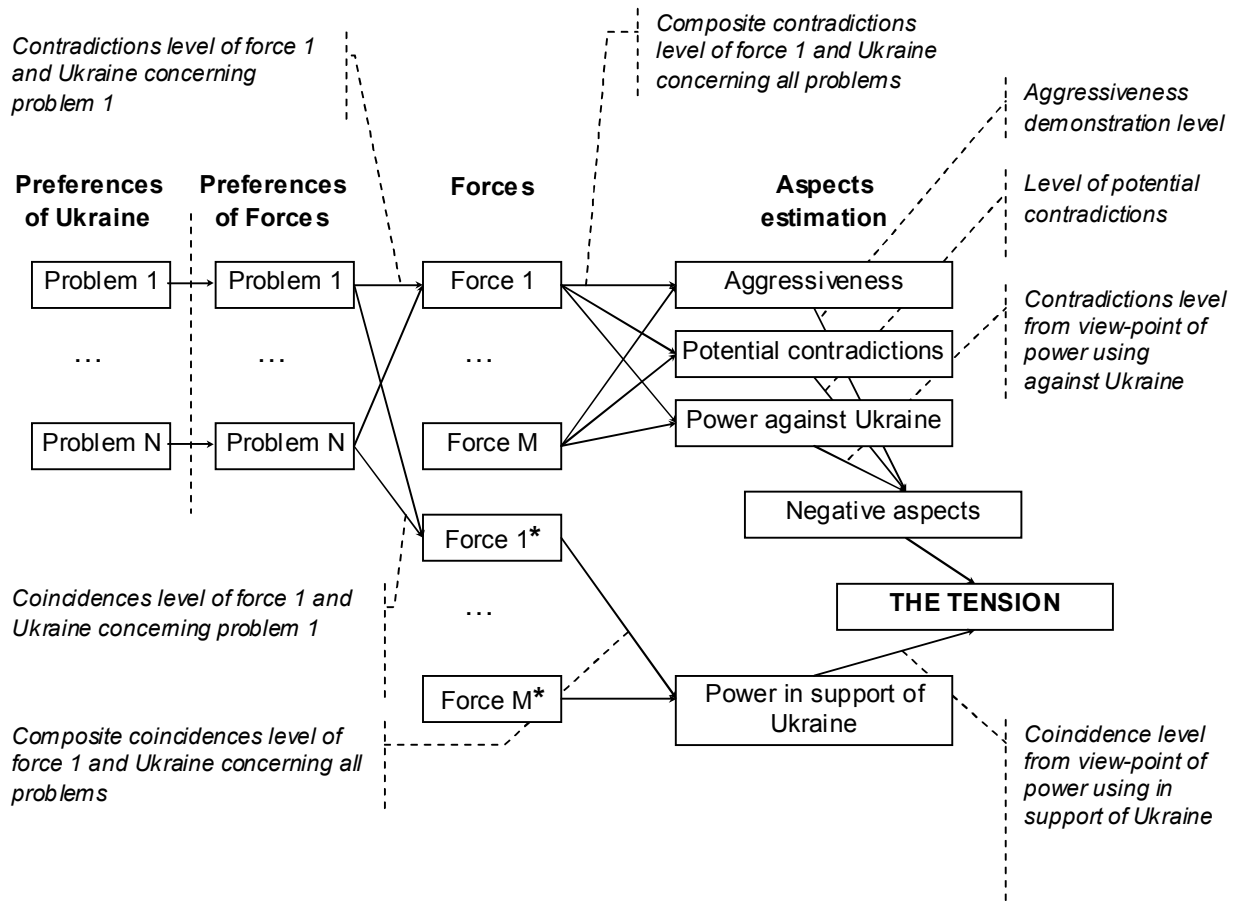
Contradictions level of force 1 and Ukraine concerning problem 1

Composite contradictions level of force 1 and Ukraine concerning all problems

Aggressiveness demonstration level

Level of potential contradictions

Contradictions level from view-point of power using against Ukraine

Preferences of Ukraine

Preferences of Forces

Forces

Aspects estimation

Problem 1

Problem 1

Force 1

Aggressiveness

…

…

…

Potential contradictions

Problem N

Problem N

Force M

Power against Ukraine

Negative aspects

Force 1*

THE TENSION

Coincidences level of force 1 and Ukraine concerning problem 1

…

Force M*

Power in support of Ukraine

Composite coincidences level of force 1 and Ukraine concerning all problems

Coincidence level from view-point of power using in support of Ukraine